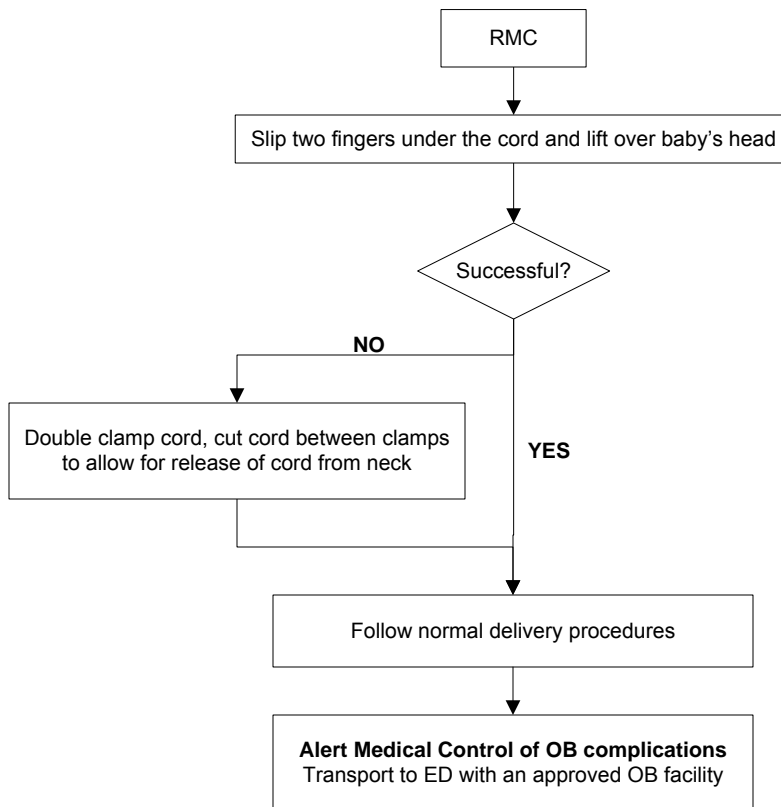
RMC

Slip two fingers under the cord and lift over baby's head

Successful?

NO

Double clamp cord, cut cord between clamps to allow for release of cord from neck

YES

Follow normal delivery procedures

**Alert Medical Control of OB complications**
Transport to ED with an approved OB facility